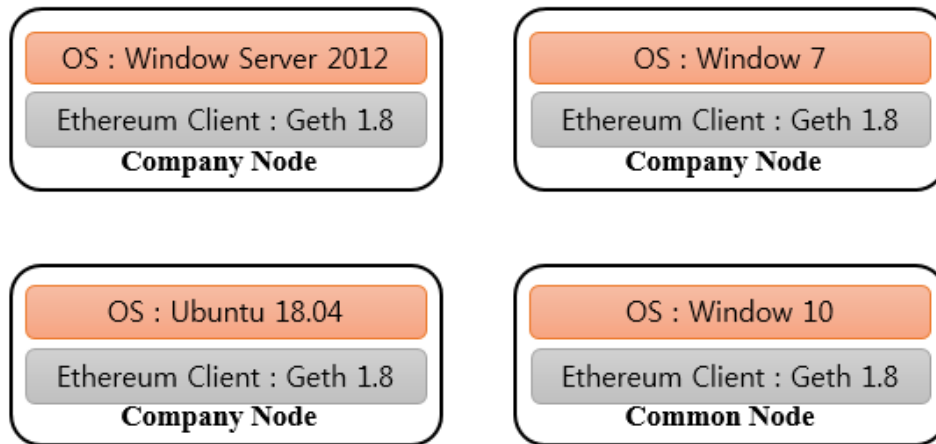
OS : Window Server 2012
Ethereum Client : Geth 1.8
Company Node

OS : Window 7
Ethereum Client : Geth 1.8
Company Node

OS : Ubuntu 18.04
Ethereum Client : Geth 1.8
Company Node

OS : Window 10
Ethereum Client : Geth 1.8
Common Node